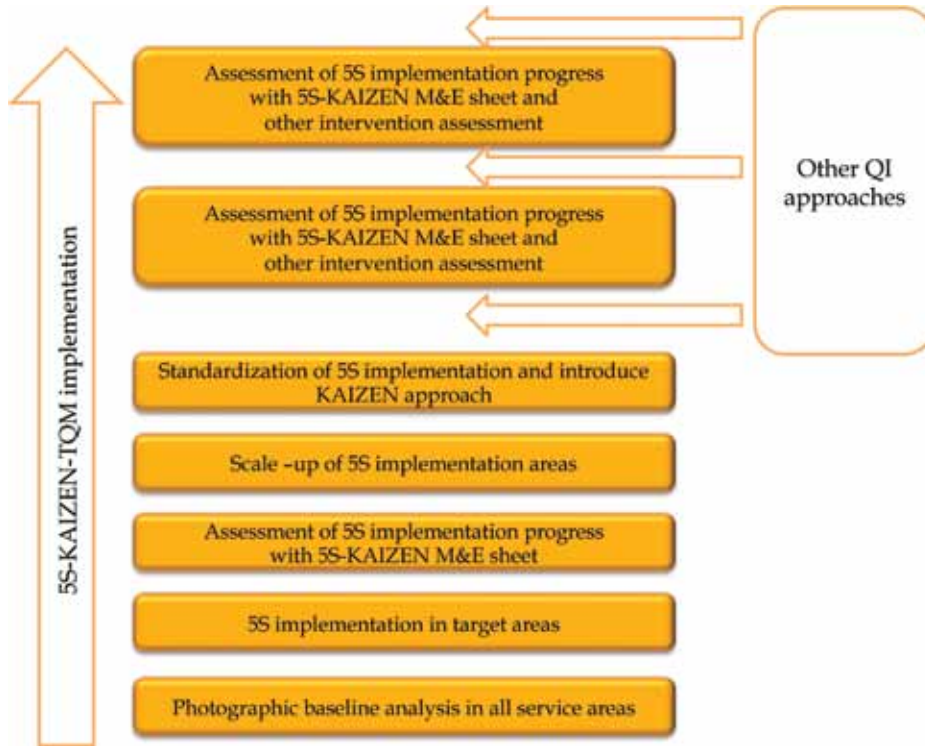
Assessment of 5S implementation progress with 5S-KAIZEN M&E sheet and other intervention assessment

Other QI approaches

Assessment of 5S implementation progress with 5S-KAIZEN M&E sheet and other intervention assessment

5S-KAIZEN-TQM implementation

Standardization of 5S implementation and introduce KAIZEN approach

Scale –up of 5S implementation areas

Assessment of 5S implementation progress with 5S-KAIZEN M&E sheet

5S implementation in target areas

Photographic baseline analysis in all service areas